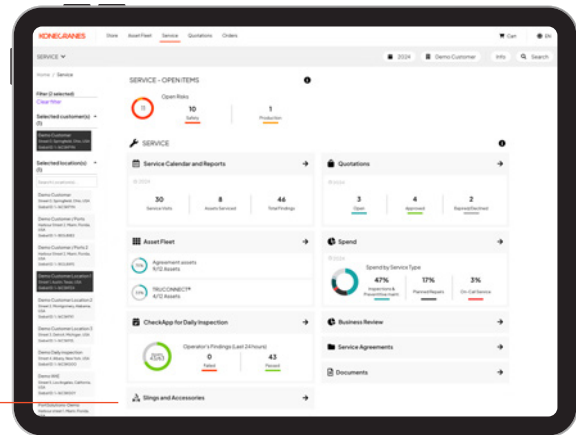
KONECRANES Store Asset Fleet Service Quotations Orders

Cart EN

SERVICE

2024 Demo Customer Info Search

Home / Service

Filter (2 selected)
Clear filter

Selected customer(s) (1)

Demo Customer
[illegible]

Selected location(s) (1)

Search locations

Demo Customer
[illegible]

Demo Customer | Porto
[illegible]

Demo Customer | Porto 2
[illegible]

Demo Customer Location 1
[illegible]

Demo Customer Location 2
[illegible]

Demo Customer Location 3
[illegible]

Demo Daily Inspection
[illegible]

Demo WIE
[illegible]

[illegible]

SERVICE - OPEN ITEMS

Open Risks

11

10
Safety

1
Production

SERVICE

Service Calendar and Reports

In 2024

30
Service Visits

8
Assets Serviced

46
Total Findings

Quotations

In 2024

3
Open

4
Approved

2
Expired/Declined

Asset Fleet

Agreement assets
9/12 Assets

TRUCONNECT®
4/12 Assets

Spend

In 2024

Spend by Service Type

47%
Inspections & Preventive maint.

17%
Planned Repairs

3%
On-Call Service

CheckApp for Daily Inspection

Operator's Findings (Last 24 hours)

0
Failed

43
Passed

Business Review

Service Agreements

Documents

Slings and Accessories